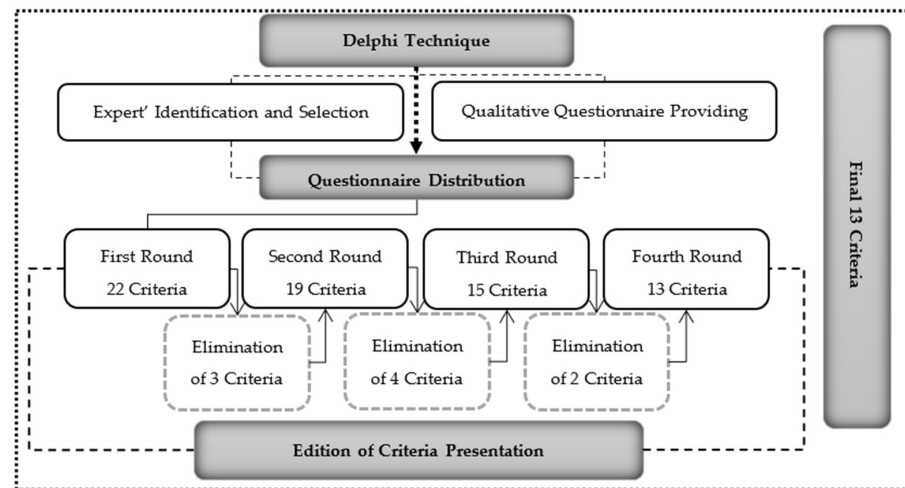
Delphi Technique

Expert' Identification and Selection

Qualitative Questionnaire Providing

Questionnaire Distribution

First Round
22 Criteria

Second Round
19 Criteria

Third Round
15 Criteria

Fourth Round
13 Criteria

Elimination of 3 Criteria

Elimination of 4 Criteria

Elimination of 2 Criteria

Edition of Criteria Presentation

Final 13 Criteria